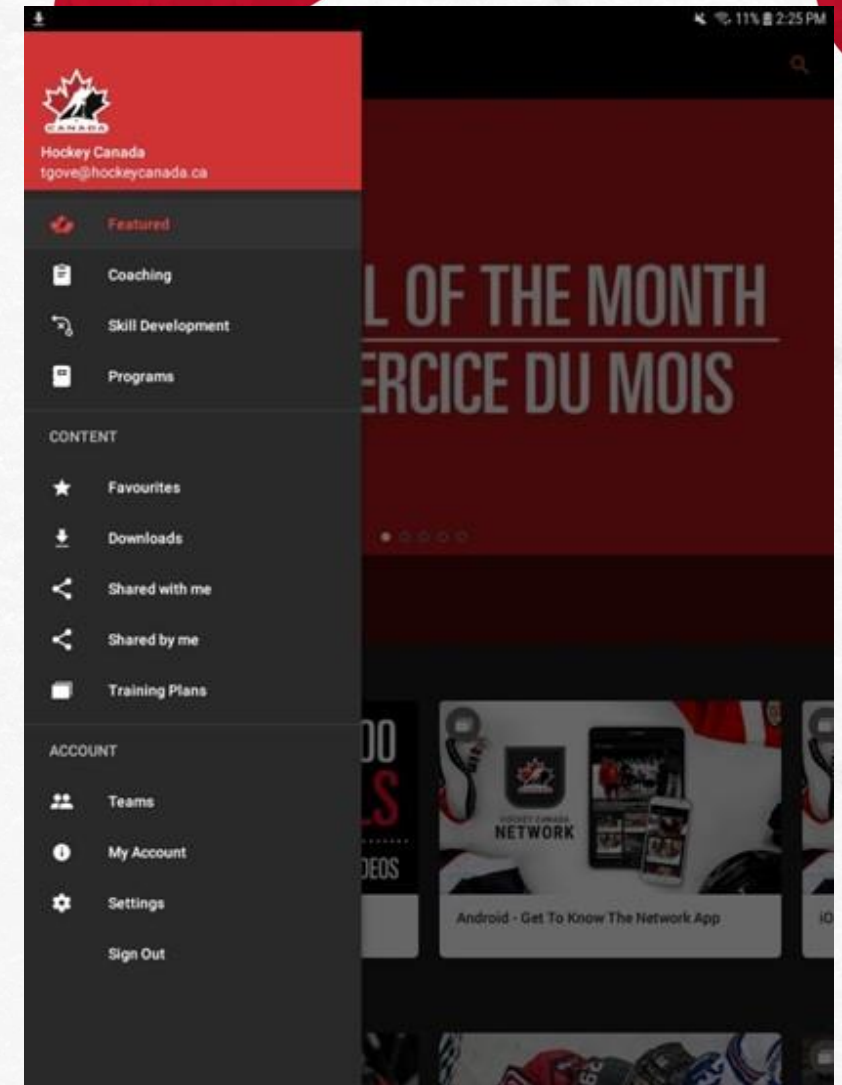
11% 2:25 PM

CANADA

Hockey Canada
tgove@hockeycanada.ca

Featured

Coaching

Skill Development

Programs

CONTENT

Favourites

Downloads

Shared with me

Shared by me

Training Plans

ACCOUNT

Teams

My Account

Settings

Sign Out

L OF THE MONTH
ERCICE DU MOIS

00
LS
DEOS

HOCKEY CANADA
NETWORK

Android - Get To Know The Network App

iO